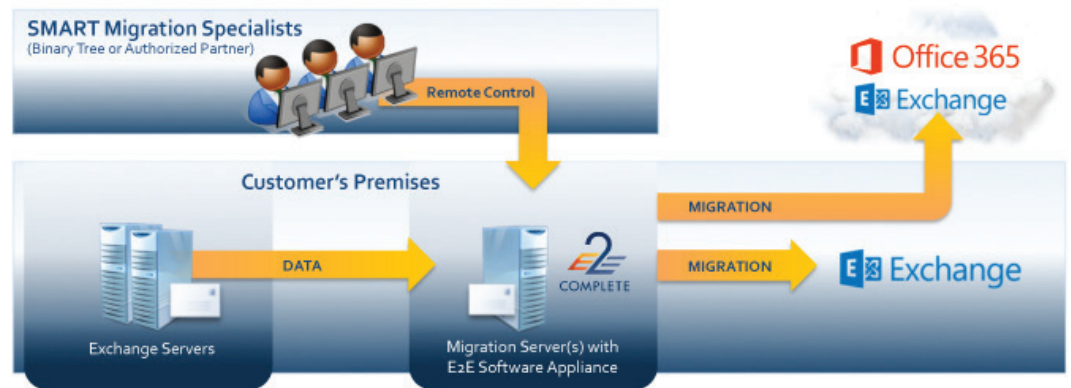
SMART Migration Specialists
(Binary Tree or Authorized Partner)

Remote Control

Office 365
Exchange

Customer's Premises

MIGRATION

DATA

E2E
COMPLETE

MIGRATION

Exchange

Exchange Servers

Migration Server(s) with E2E Software Appliance